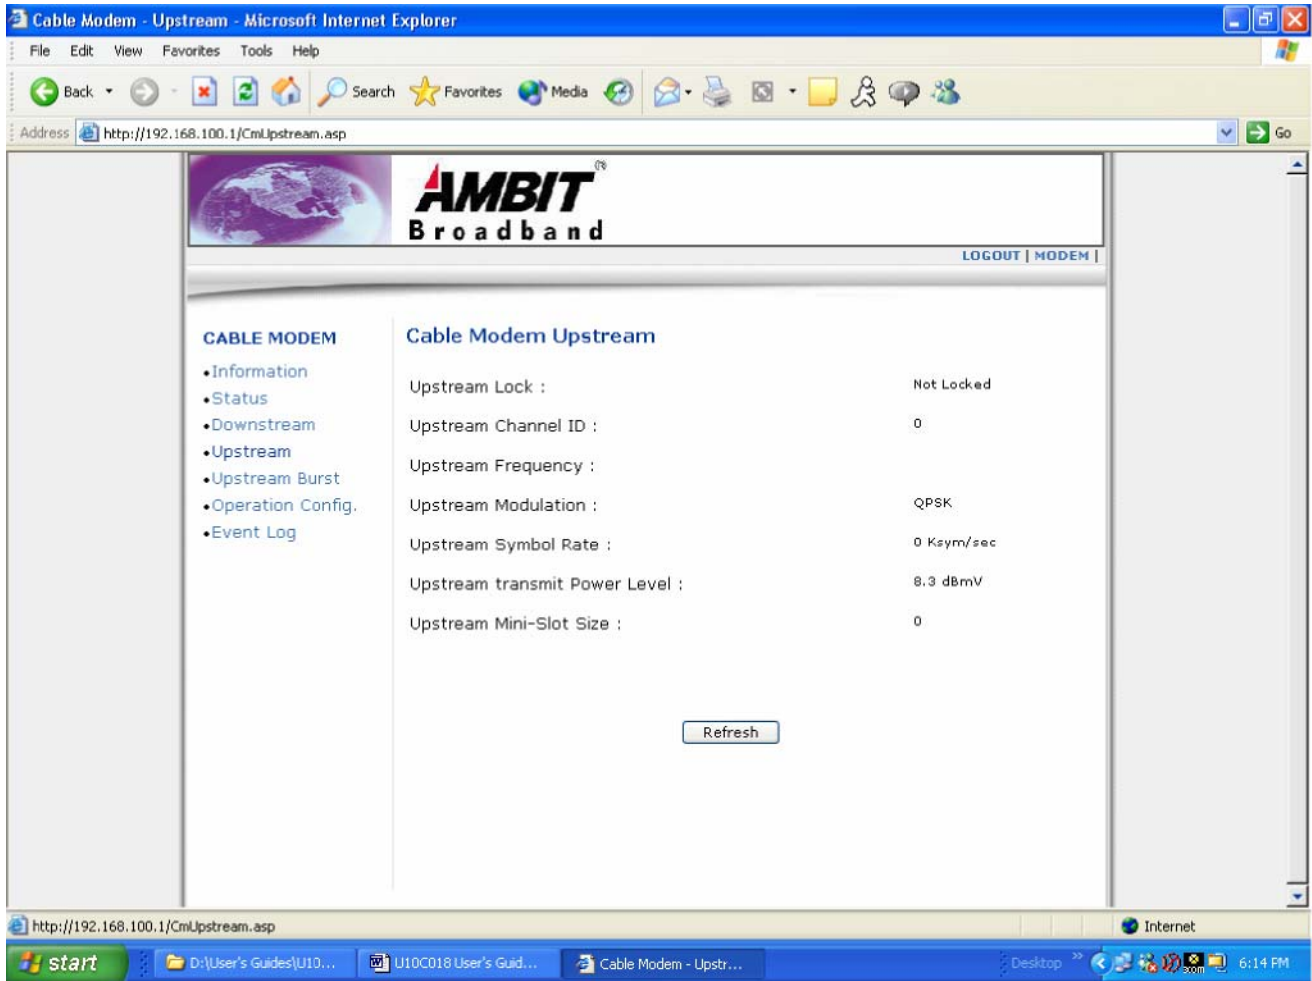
Cable Modem - Upstream - Microsoft Internet Explorer

File Edit View Favorites Tools Help

Back Search Favorites Media

Address http://192.168.100.1/CmUpstream.asp Go

AMBIT®
Broadband

LOGOUT | MODEM |

CABLE MODEM
•Information
•Status
•Downstream
•Upstream
•Upstream Burst
•Operation Config.
•Event Log

Cable Modem Upstream

| | |
|---|---|
| Upstream Lock : | Not Locked |
| Upstream Channel ID : | 0 |
| Upstream Frequency : | |
| Upstream Modulation : | QPSK |
| Upstream Symbol Rate : | 0 Ksym/sec |
| Upstream transmit Power Level : | 8.3 dBmV |
| Upstream Mini-Slot Size : | 0 |

Refresh

http://192.168.100.1/CmUpstream.asp

Internet

start D:\User's Guides\U10... U10C018 User's Guid... Cable Modem - Upstr... Desktop 6:14 PM